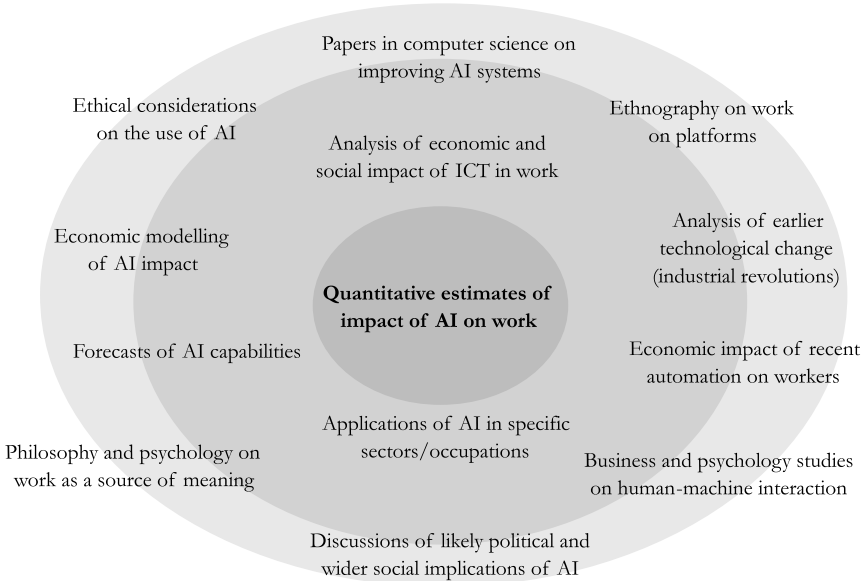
Papers in computer science on improving AI systems

Ethical considerations on the use of AI

Ethnography on work on platforms

Analysis of economic and social impact of ICT in work

Analysis of earlier technological change (industrial revolutions)

Economic modelling of AI impact

**Quantitative estimates of impact of AI on work**

Forecasts of AI capabilities

Economic impact of recent automation on workers

Applications of AI in specific sectors/occupations

Philosophy and psychology on work as a source of meaning

Business and psychology studies on human-machine interaction

Discussions of likely political and wider social implications of AI